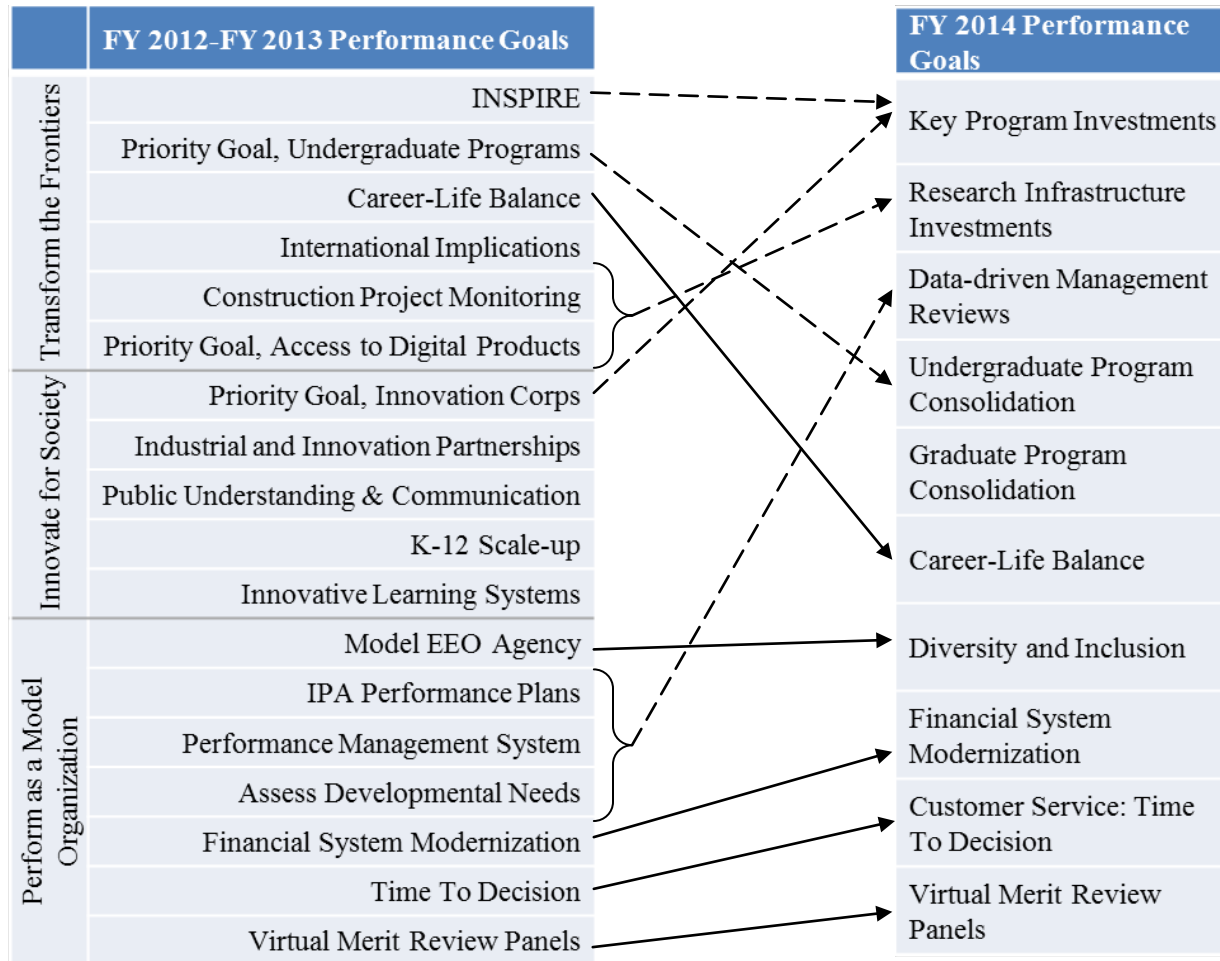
| | FY 2012-FY 2013 Performance Goals |
|---|---|
| Transform the Frontiers | INSPIRE |
| | Priority Goal, Undergraduate Programs |
| | Career-Life Balance |
| | International Implications |
| | Construction Project Monitoring |
| | Priority Goal, Access to Digital Products |
| Innovate for Society | Priority Goal, Innovation Corps |
| | Industrial and Innovation Partnerships |
| | Public Understanding & Communication |
| | K-12 Scale-up |
| | Innovative Learning Systems |
| Perform as a Model Organization | Model EEO Agency |
| | IPA Performance Plans |
| | Performance Management System |
| | Assess Developmental Needs |
| | Financial System Modernization |
| | Time To Decision |
| | Virtual Merit Review Panels |

| FY 2014 Performance Goals |
|---|
| Key Program Investments |
| Research Infrastructure Investments |
| Data-driven Management Reviews |
| Undergraduate Program Consolidation |
| Graduate Program Consolidation |
| Career-Life Balance |
| Diversity and Inclusion |
| Financial System Modernization |
| Customer Service: Time To Decision |
| Virtual Merit Review Panels |